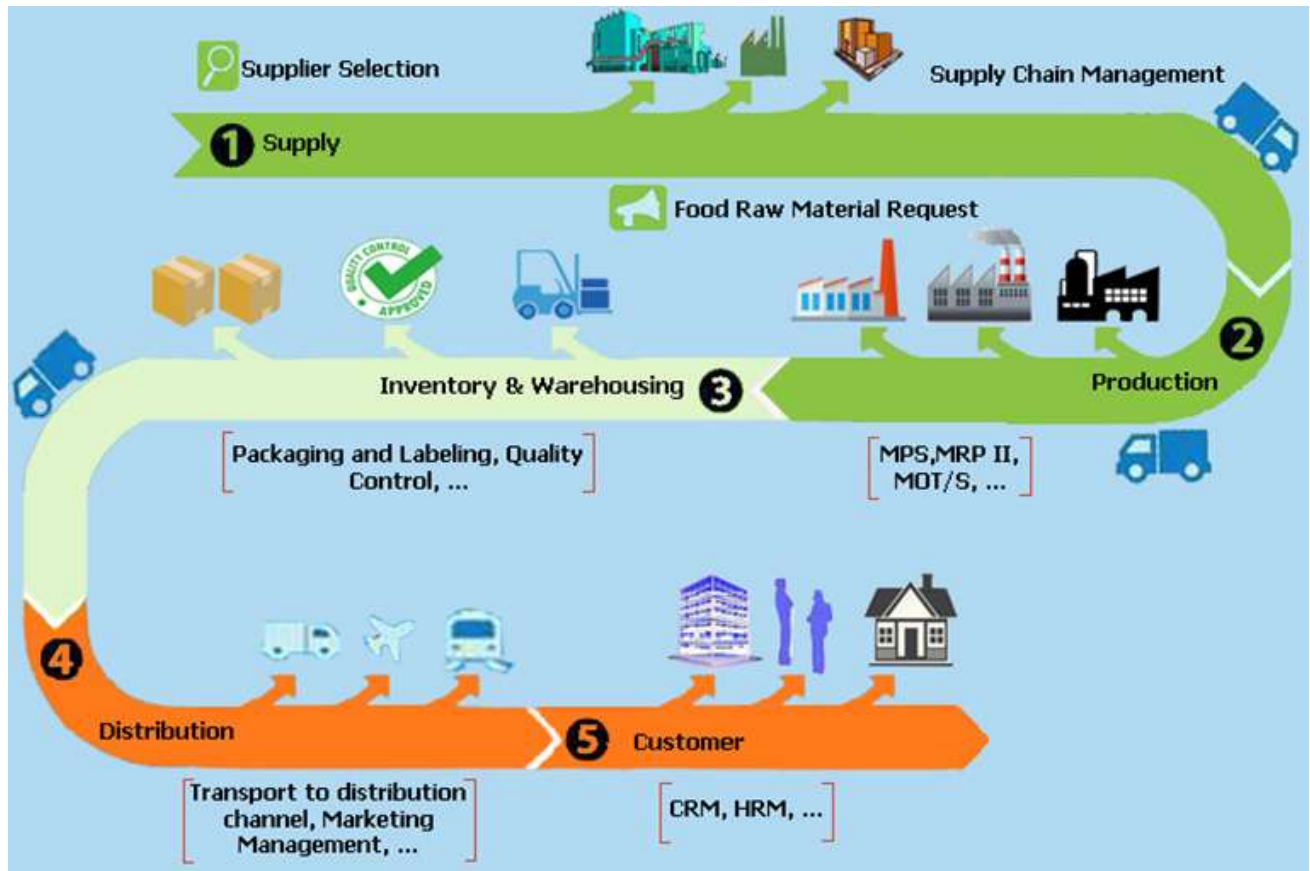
Supplier Selection

Supply Chain Management

1 Supply

Food Raw Material Request

QUALITY CONTROL APPROVED

2 Production

Inventory & Warehousing 3

[Packaging and Labeling, Quality Control, ...]

[MPS,MRP II, MOT/S, ...]

4 Distribution

5 Customer

[Transport to distribution channel, Marketing Management, ...]

[CRM, HRM, ...]